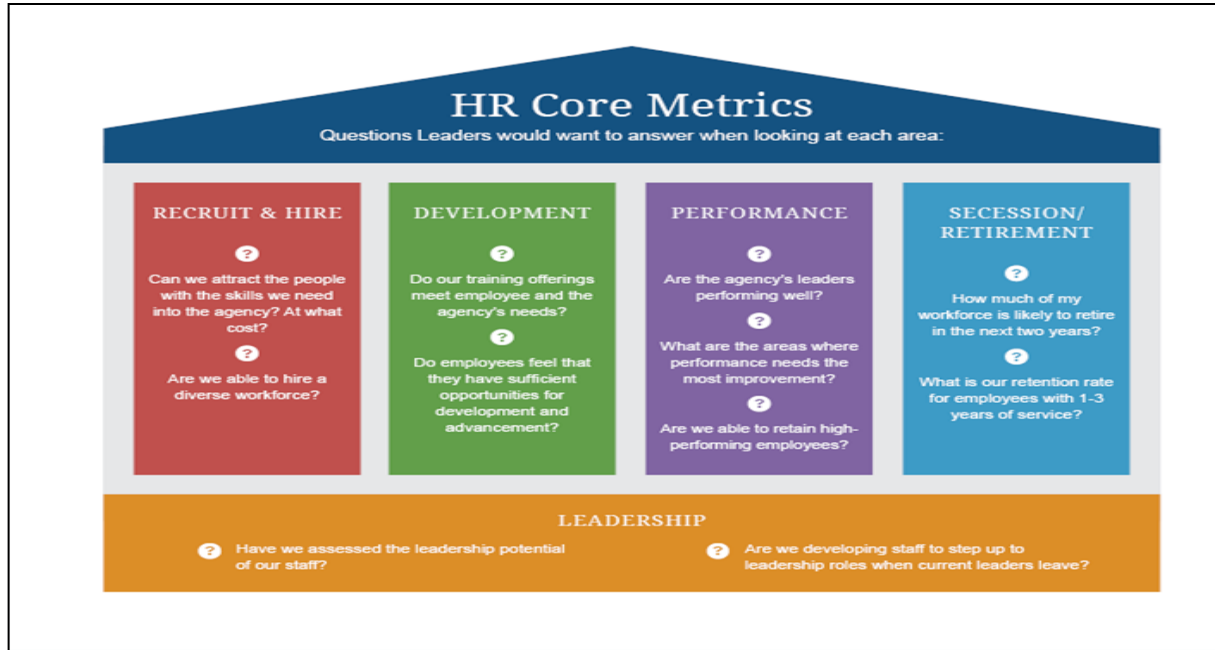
HR Core Metrics

Questions Leaders would want to answer when looking at each area:

RECRUIT & HIRE

?

Can we attract the people with the skills we need into the agency? At what cost?

?

Are we able to hire a diverse workforce?

DEVELOPMENT

?

Do our training offerings meet employee and the agency's needs?

?

Do employees feel that they have sufficient opportunities for development and advancement?

PERFORMANCE

?

Are the agency's leaders performing well?

?

What are the areas where performance needs the most improvement?

?

Are we able to retain high-performing employees?

SECESSION/ RETIREMENT

?

How much of my workforce is likely to retire in the next two years?

?

What is our retention rate for employees with 1-3 years of service?

LEADERSHIP

? Have we assessed the leadership potential of our staff?

? Are we developing staff to step up to leadership roles when current leaders leave?